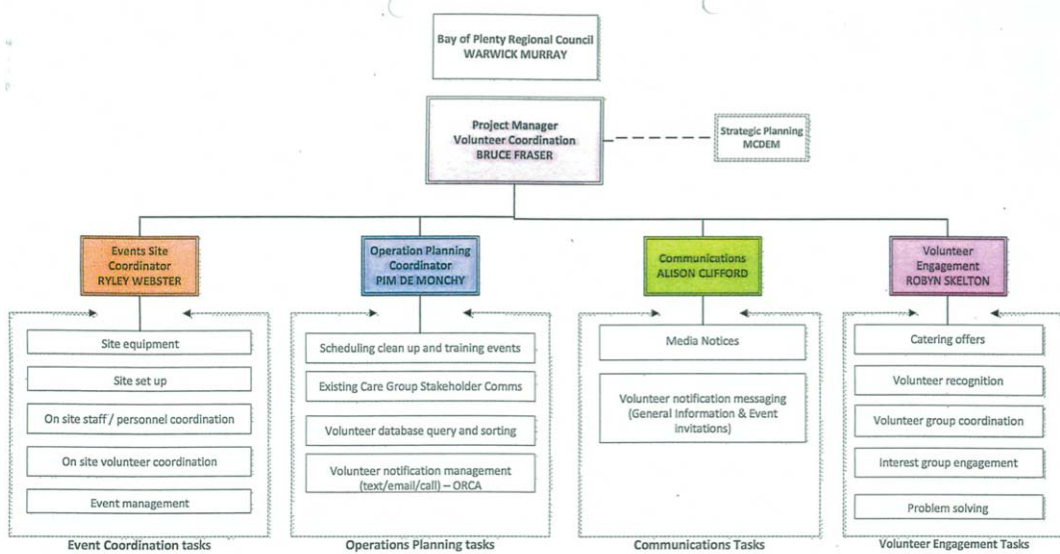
Bay of Plenty Regional Council
WARWICK MURRAY

Project Manager
Volunteer Coordination
BRUCE FRASER

Strategic Planning
MCDEM

Events Site Coordinator
RYLEY WEBSTER

Operation Planning Coordinator
PIM DE MONCHY

Communications
ALISON CLIFFORD

Volunteer Engagement
ROBYN SKELTON

Site equipment

Site set up

On site staff / personnel coordination

On site volunteer coordination

Event management

Event Coordination tasks

Scheduling clean up and training events

Existing Care Group Stakeholder Comms

Volunteer database query and sorting

Volunteer notification management (text/email/call) – ORCA

Operations Planning tasks

Media Notices

Volunteer notification messaging (General Information & Event invitations)

Communications Tasks

Catering offers

Volunteer recognition

Volunteer group coordination

Interest group engagement

Problem solving

Volunteer Engagement Tasks